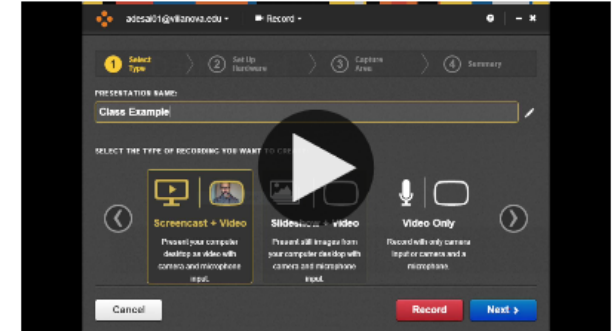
adesai01@villanova.edu ▾

Record ▾

1 Select Type

2 Set Up Hardware

3 Capture Area

4 Summary

PRESENTATION NAME:

Class Example

SELECT THE TYPE OF RECORDING YOU WANT TO CRE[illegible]

Screencast + Video

Present your computer desktop as video with camera and microphone input.

Slideshow + Video

Present still images from your computer desktop with camera and microphone input.

Video Only

Record with only camera input or camera and a microphone.

Cancel

Record

Next ›